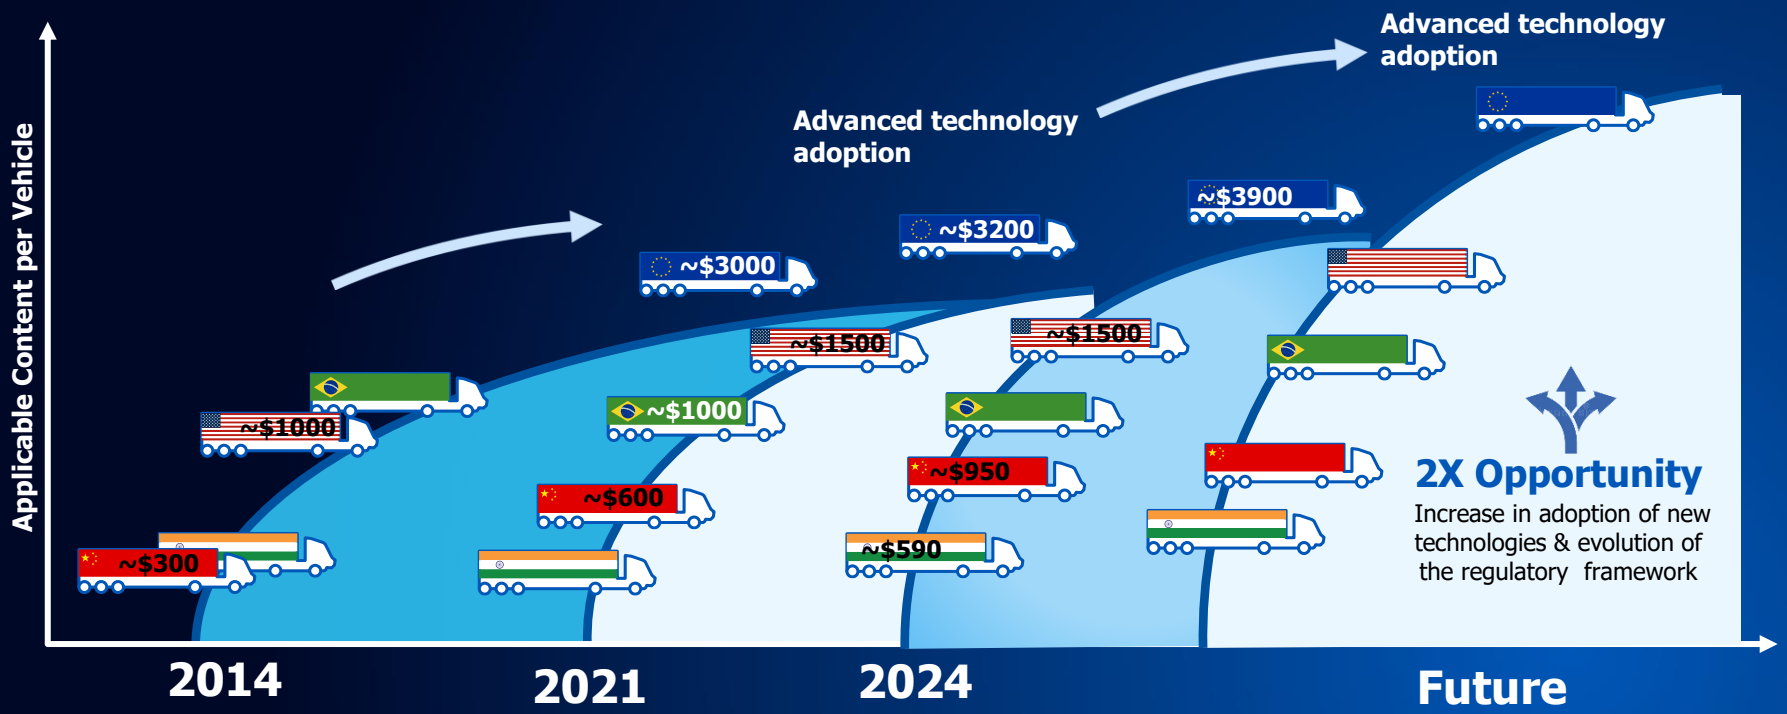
Advanced technology adoption

Advanced technology adoption

Applicable Content per Vehicle

~$3000

~$3200

~$3900

~$1500

~$1500

~$1000

~$1000

~$600

~$950

~$300

~$590

2X Opportunity

Increase in adoption of new technologies & evolution of the regulatory framework

2014

2021

2024

Future